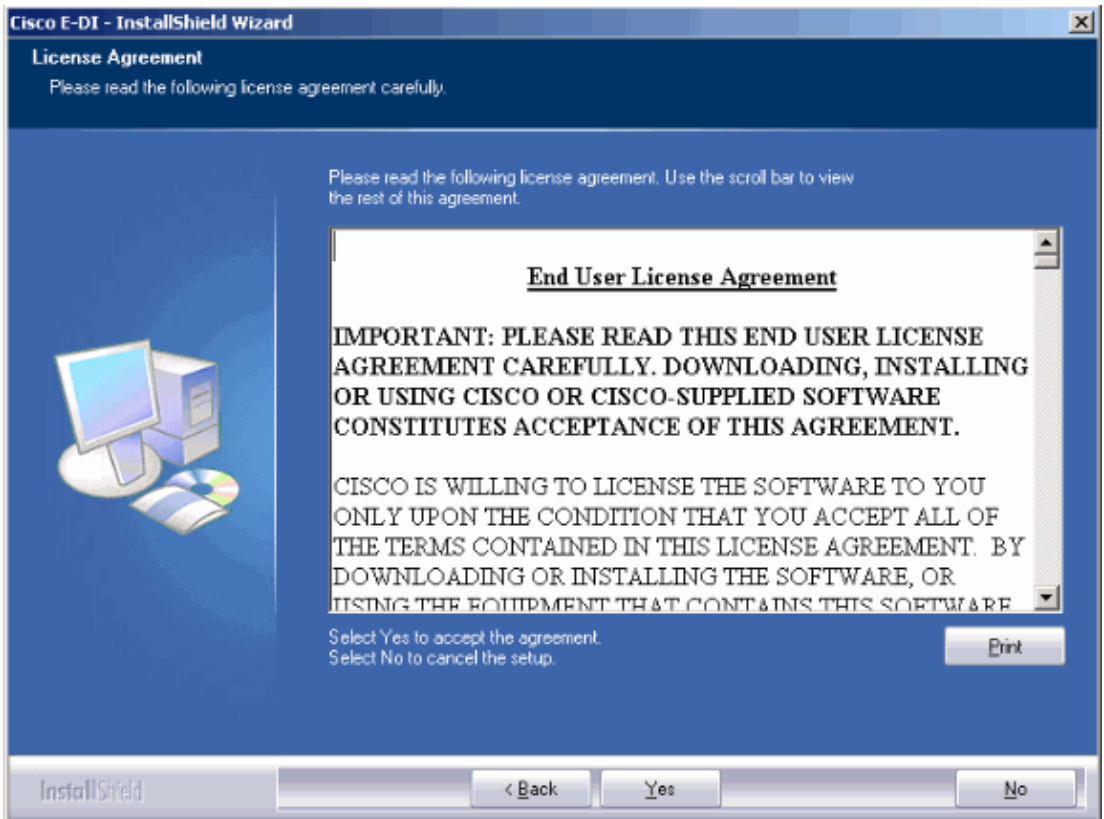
Cisco E-DI - InstallShield Wizard

License Agreement
Please read the following license agreement carefully.

Please read the following license agreement. Use the scroll bar to view the rest of this agreement.

End User License Agreement

IMPORTANT: PLEASE READ THIS END USER LICENSE AGREEMENT CAREFULLY. DOWNLOADING, INSTALLING OR USING CISCO OR CISCO-SUPPLIED SOFTWARE CONSTITUTES ACCEPTANCE OF THIS AGREEMENT.

CISCO IS WILLING TO LICENSE THE SOFTWARE TO YOU ONLY UPON THE CONDITION THAT YOU ACCEPT ALL OF THE TERMS CONTAINED IN THIS LICENSE AGREEMENT. BY DOWNLOADING OR INSTALLING THE SOFTWARE, OR USING THE EQUIPMENT THAT CONTAINS THIS SOFTWARE

Select Yes to accept the agreement.
Select No to cancel the setup.

Print

InstallShield

< Back

Yes

No